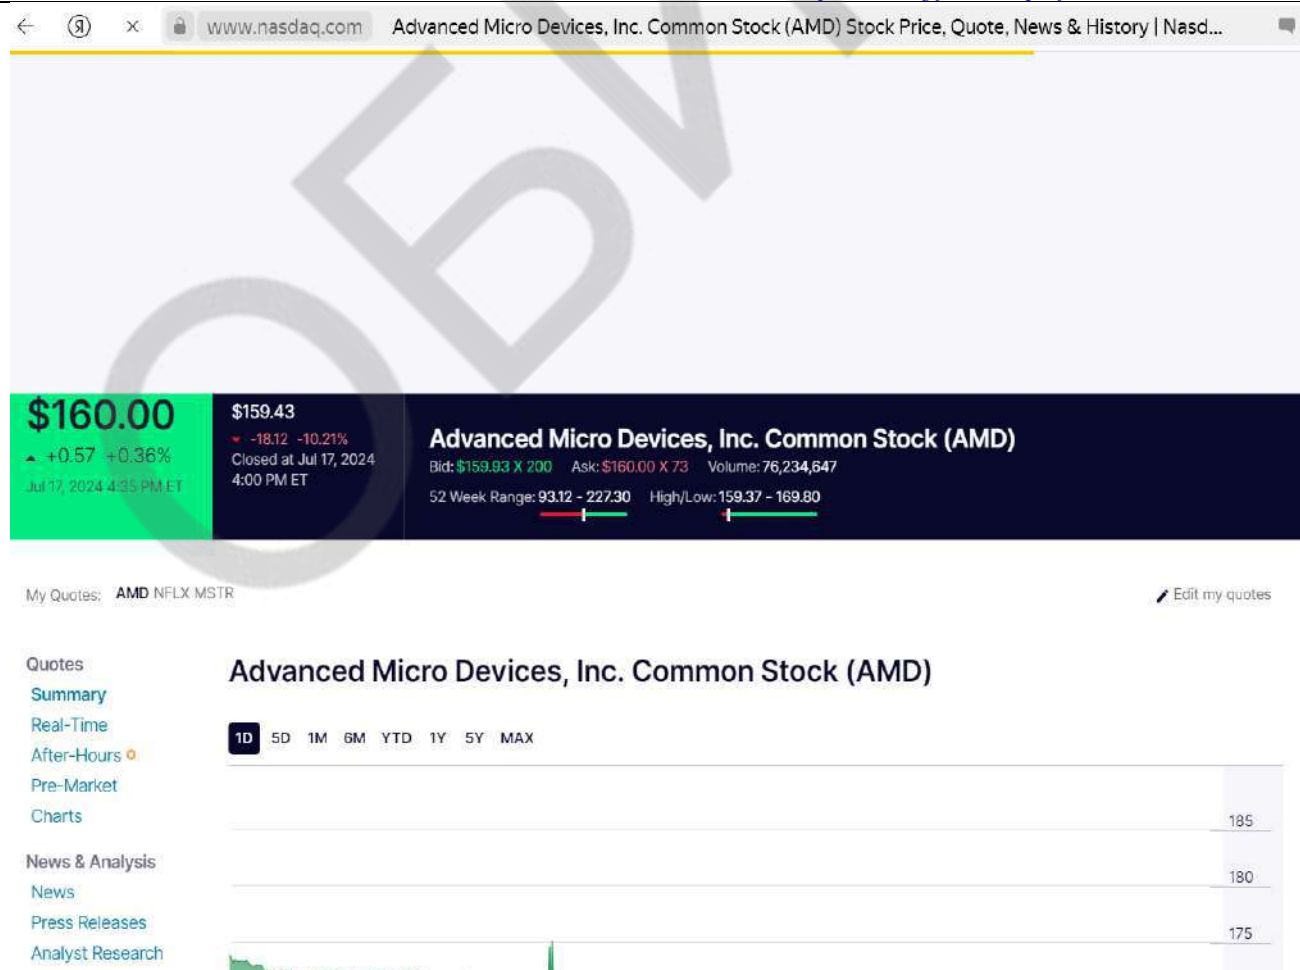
www.nasdaq.com Advanced Micro Devices, Inc. Common Stock (AMD) Stock Price, Quote, News & History | Nasd...

ОБМ

$160.00
+0.57 +0.36%
Jul 17, 2024 4:35 PM ET

$159.43
-18.12 -10.21%
Closed at Jul 17, 2024 4:00 PM ET

Advanced Micro Devices, Inc. Common Stock (AMD)
Bid: $159.93 X 200 Ask: $160.00 X 73 Volume: 76,234,647
52 Week Range: 93.12 - 227.30 High/Low: 159.37 - 169.80

My Quotes: AMD NFLX MSTR

Edit my quotes

Quotes
Summary
Real-Time
After-Hours
Pre-Market
Charts

News & Analysis
News
Press Releases
Analyst Research

Advanced Micro Devices, Inc. Common Stock (AMD)

1D 5D 1M 6M YTD 1Y 5Y MAX

185
180
175